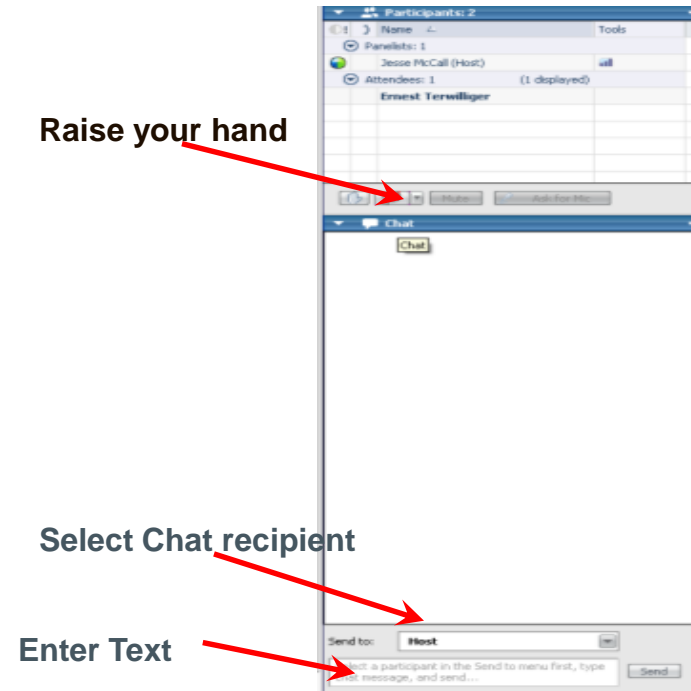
Participants: 2

Name

Tools

Panelists: 1

Jesse McCall (Host)

Attendees: 1

(1 displayed)

Ernest Terwilliger

Raise your hand

Mute

Ask for Me

Chat

Chat

Select Chat recipient

Send to:

Host

Enter Text

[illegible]ect a participant in the Send to menu first, type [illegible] message, and send...

Send